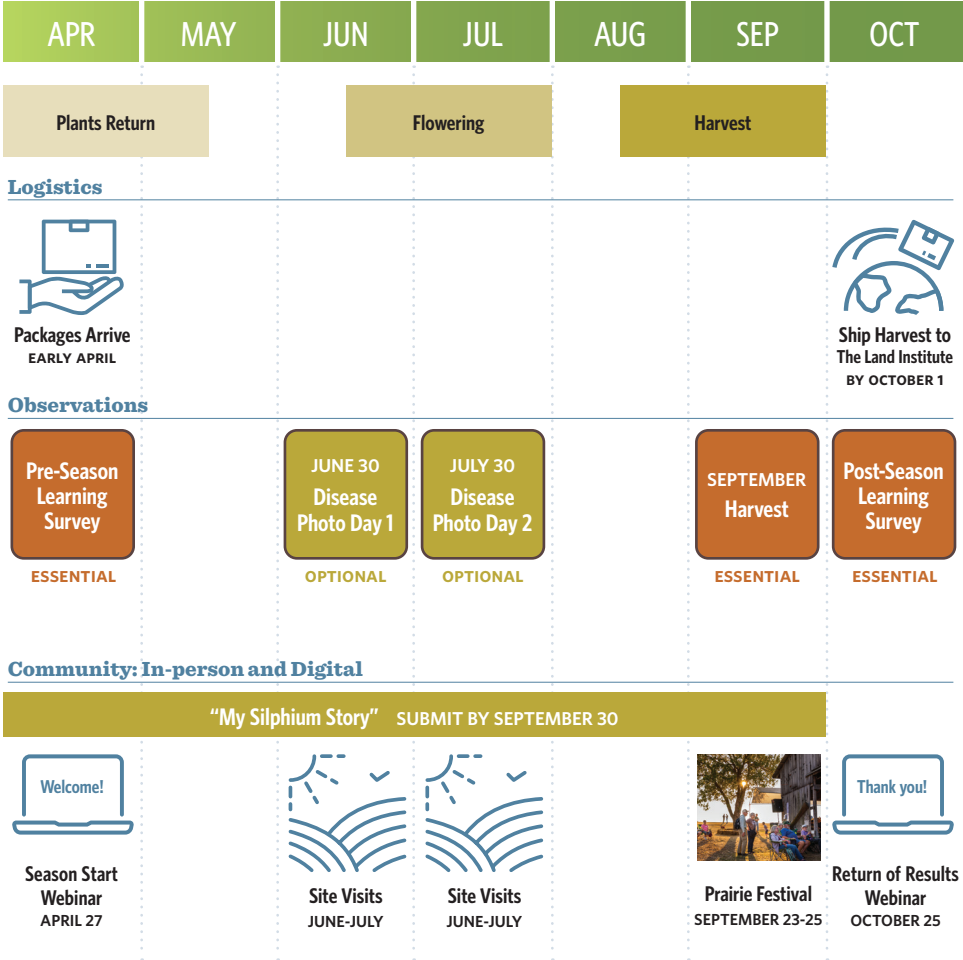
APR MAY JUN JUL AUG SEP OCT

Plants Return

Flowering

Harvest

Logistics

Packages Arrive
EARLY APRIL

Ship Harvest to The Land Institute
BY OCTOBER 1

Observations

Pre-Season Learning Survey
ESSENTIAL

JUNE 30
Disease Photo Day 1
OPTIONAL

JULY 30
Disease Photo Day 2
OPTIONAL

SEPTEMBER
Harvest
ESSENTIAL

Post-Season Learning Survey
ESSENTIAL

Community: In-person and Digital

"My Silphium Story" SUBMIT BY SEPTEMBER 30

Welcome!

Season Start Webinar
APRIL 27

Site Visits
JUNE-JULY

Site Visits
JUNE-JULY

Prairie Festival
SEPTEMBER 23-25

Thank you!

Return of Results Webinar
OCTOBER 25